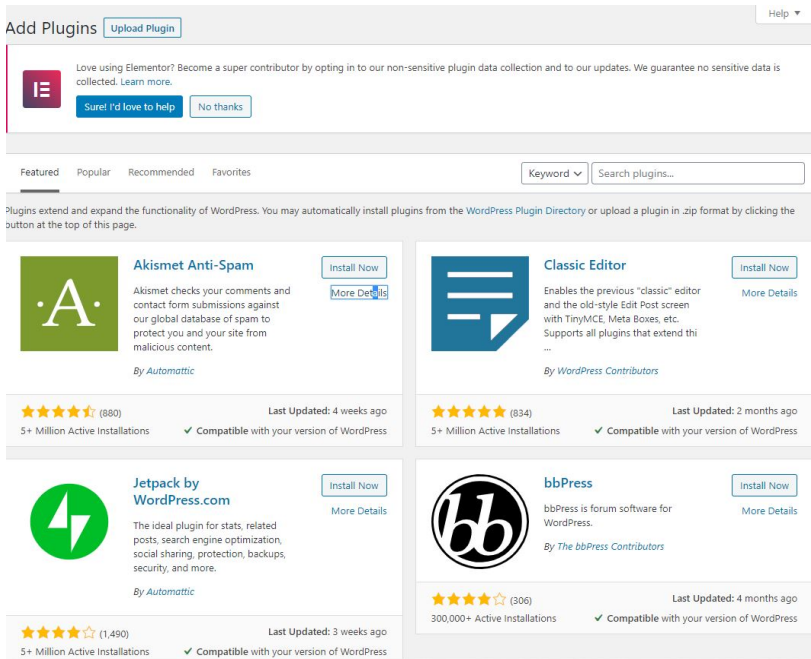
Add Plugins Upload Plugin

Help ▾

Love using Elementor? Become a super contributor by opting in to our non-sensitive plugin data collection and to our updates. We guarantee no sensitive data is collected. Learn more.

Sure! I'd love to help No thanks

Featured Popular Recommended Favorites

Keyword Search plugins...

Plugins extend and expand the functionality of WordPress. You may automatically install plugins from the WordPress Plugin Directory or upload a plugin in .zip format by clicking the button at the top of this page.

Akismet Anti-Spam

Install Now

More Details

Akismet checks your comments and contact form submissions against our global database of spam to protect you and your site from malicious content.

By Automattic

(880)

Last Updated: 4 weeks ago

5+ Million Active Installations

Compatible with your version of WordPress

Classic Editor

Install Now

More Details

Enables the previous "classic" editor and the old-style Edit Post screen with TinyMCE, Meta Boxes, etc. Supports all plugins that extend thi ...

By WordPress Contributors

(834)

Last Updated: 2 months ago

5+ Million Active Installations

Compatible with your version of WordPress

Jetpack by WordPress.com

Install Now

More Details

The ideal plugin for stats, related posts, search engine optimization, social sharing, protection, backups, security, and more.

By Automattic

(1,490)

Last Updated: 3 weeks ago

5+ Million Active Installations

Compatible with your version of WordPress

bbPress

Install Now

More Details

bbPress is forum software for WordPress.

By The bbPress Contributors

(306)

Last Updated: 4 months ago

300,000+ Active Installations

Compatible with your version of WordPress